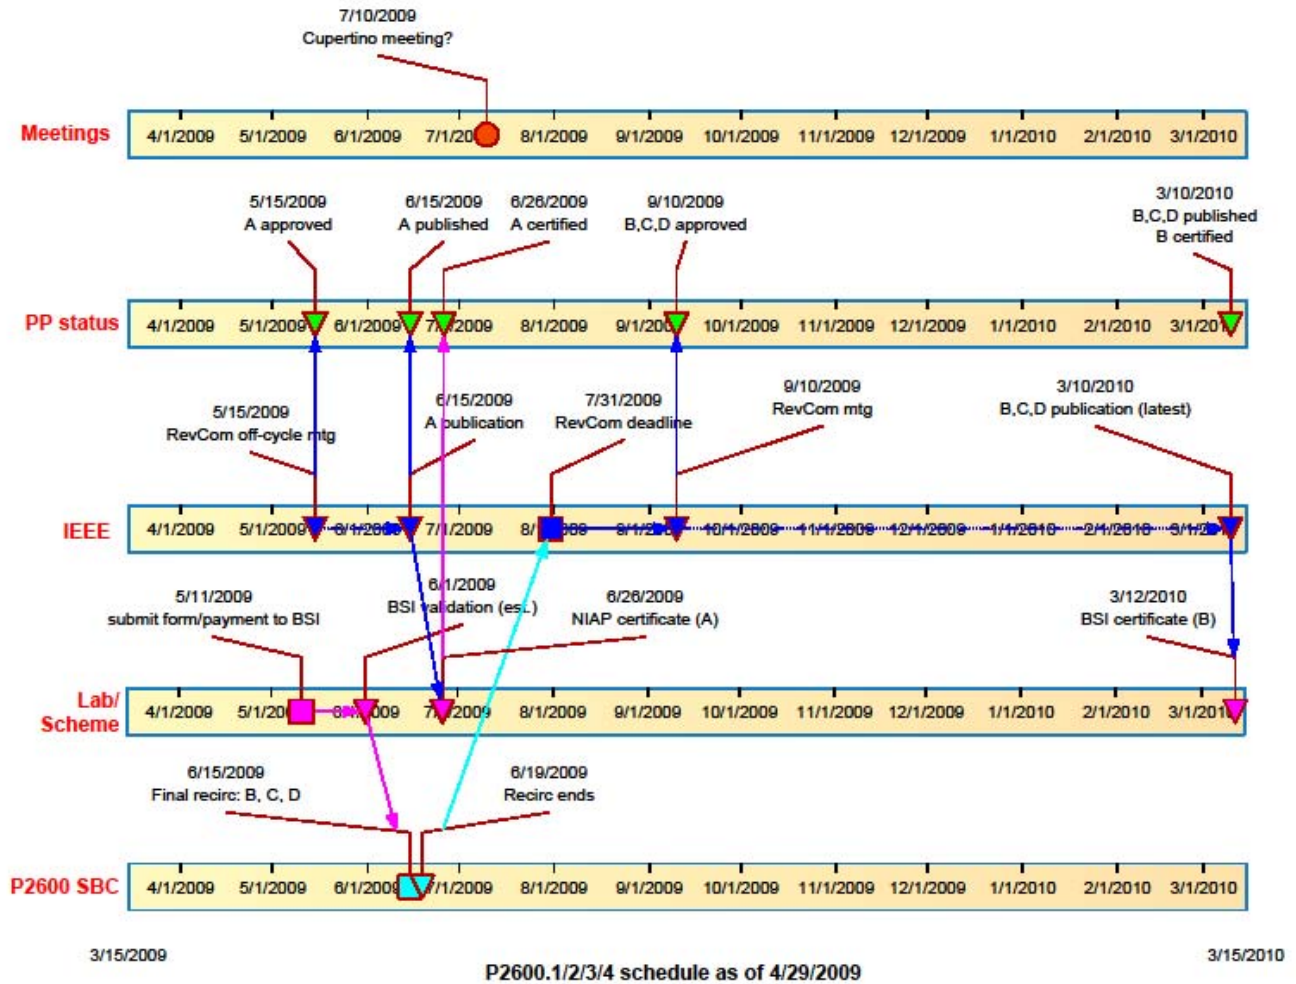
7/10/2009
Cupertino meeting?

Meetings 4/1/2009 5/1/2009 6/1/2009 7/1/20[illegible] 8/1/2009 9/1/2009 10/1/2009 11/1/2009 12/1/2009 1/1/2010 2/1/2010 3/1/2010

5/15/2009
A approved

6/15/2009
A published

6/26/2009
A certified

9/10/2009
B,C,D approved

3/10/2010
B,C,D published
B certified

PP status 4/1/2009 5/1/2009 6/1/2009 7/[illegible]2009 8/1/2009 9/1/20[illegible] 10/1/2009 11/1/2009 12/1/2009 1/1/2010 2/1/2010 3/1/20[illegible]

5/15/2009
RevCom off-cycle mtg

6/15/2009
A publication

7/31/2009
RevCom deadline

9/10/2009
RevCom mtg

3/10/2010
B,C,D publication (latest)

IEEE 4/1/2009 5/1/2009 6/1/2009 7/1/2009 8/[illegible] 9/1/2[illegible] 10/1/2009 11/1/2009 12/1/2009 1/1/2010 2/1/2010 3/1/2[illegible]

5/11/2009
submit form/payment to BSI

6/1/2009
BSI validation (est.)

6/26/2009
NIAP certificate (A)

3/12/2010
BSI certificate (B)

Lab/
Scheme 4/1/2009 5/1/20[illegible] 6/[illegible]009 7/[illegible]2009 8/1/2009 9/1/2009 10/1/2009 11/1/2009 12/1/2009 1/1/2010 2/1/2010 3/1/201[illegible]

6/15/2009
Final recirc: B, C, D

6/19/2009
Recirc ends

P2600 SBC 4/1/2009 5/1/2009 6/1/2009 7/1/2009 8/1/2009 9/1/2009 10/1/2009 11/1/2009 12/1/2009 1/1/2010 2/1/2010 3/1/2010

3/15/2009
P2600.1/2/3/4 schedule as of 4/29/2009
3/15/2010